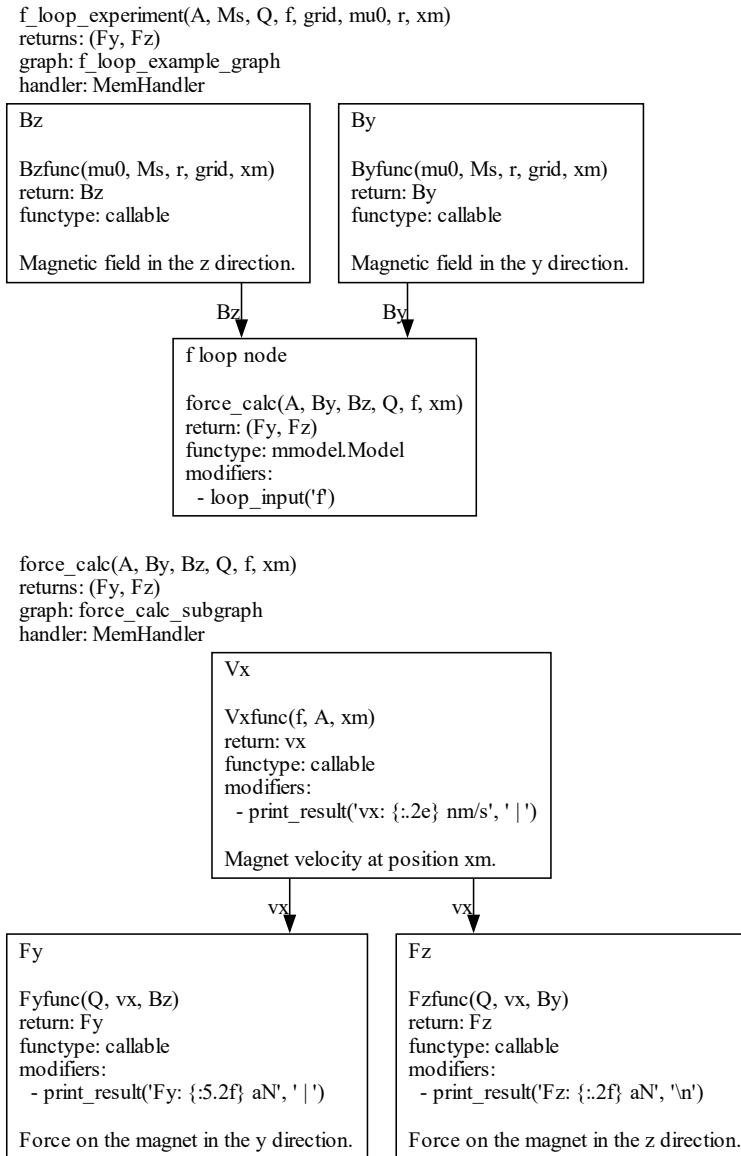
f_loop_experiment(A, Ms, Q, f, grid, mu0, r, xm)
returns: (Fy, Fz)
graph: f_loop_example_graph
handler: MemHandler

Bz

Bzfunc(mu0, Ms, r, grid, xm)
return: Bz
functype: callable

Magnetic field in the z direction.

By

Byfunc(mu0, Ms, r, grid, xm)
return: By
functype: callable

Magnetic field in the y direction.

Bz

By

f loop node

force_calc(A, By, Bz, Q, f, xm)
return: (Fy, Fz)
functype: mmodel.Model
modifiers:
- loop_input('f')

force_calc(A, By, Bz, Q, f, xm)
returns: (Fy, Fz)
graph: force_calc_subgraph
handler: MemHandler

Vx

Vxfunc(f, A, xm)
return: vx
functype: callable
modifiers:
- print_result('vx: {:.2e} nm/s', ' | ')

Magnet velocity at position xm.

vx

vx

Fy

Fyfunc(Q, vx, Bz)
return: Fy
functype: callable
modifiers:
- print_result('Fy: {:5.2f} aN', ' | ')

Force on the magnet in the y direction.

Fz

Fzfunc(Q, vx, By)
return: Fz
functype: callable
modifiers:
- print_result('Fz: {:.2f} aN', '\n')

Force on the magnet in the z direction.